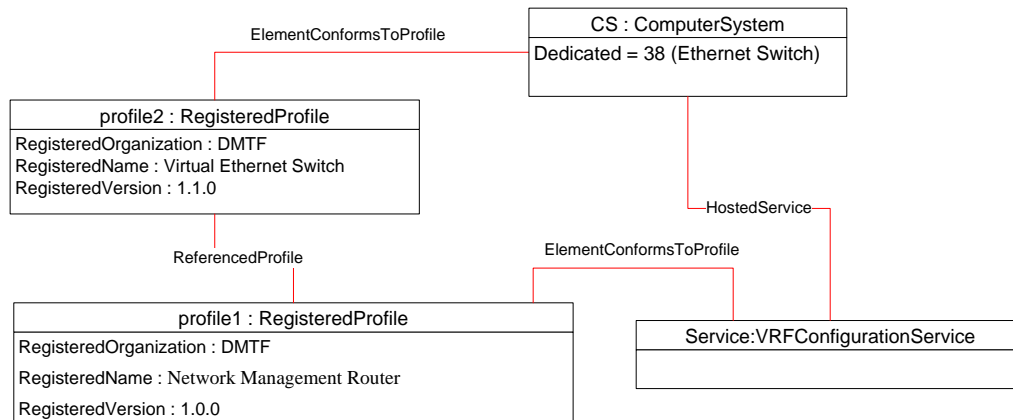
ElementConformsToProfile

CS : ComputerSystem

Dedicated = 38 (Ethernet Switch)

profile2 : RegisteredProfile

RegisteredOrganization : DMTF
RegisteredName : Virtual Ethernet Switch
RegisteredVersion : 1.1.0

HostedService

ReferencedProfile

ElementConformsToProfile

profile1 : RegisteredProfile

RegisteredOrganization : DMTF
RegisteredName : Network Management Router
RegisteredVersion : 1.0.0

Service:VRFConfigurationService